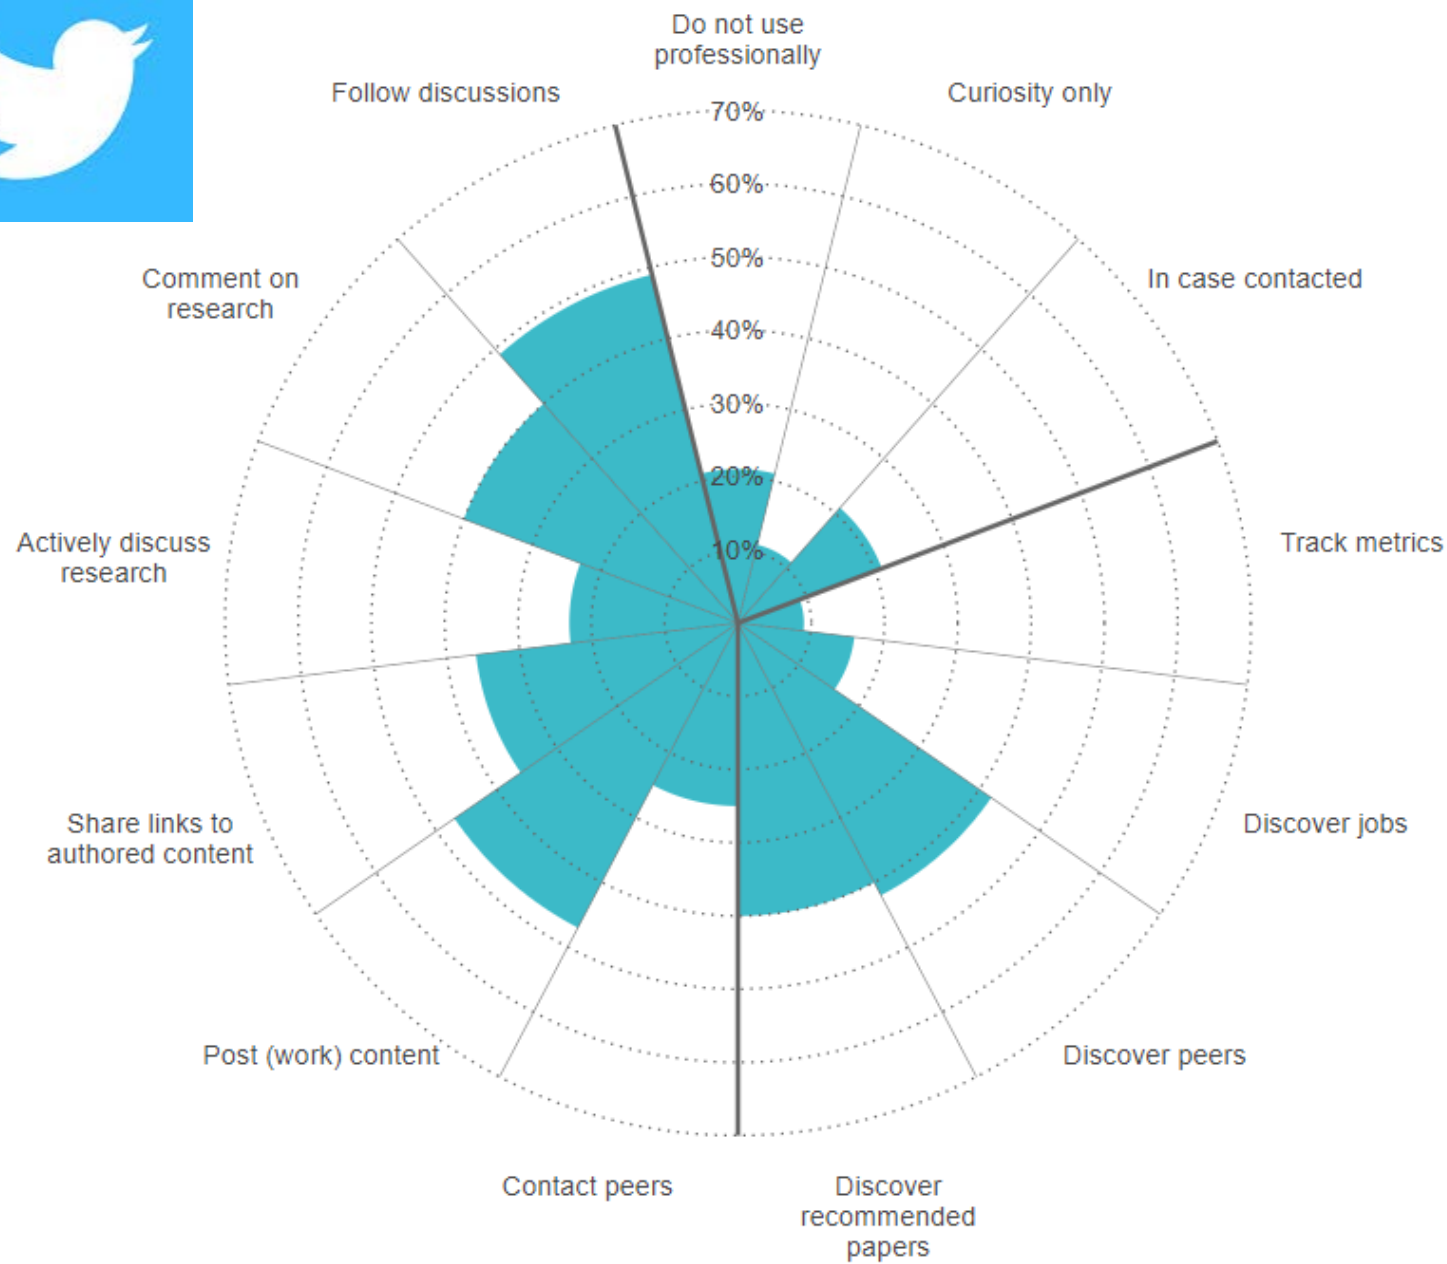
Do not use professionally

Curiosity only

In case contacted

Track metrics

Discover jobs

Discover peers

Discover recommended papers

Contact peers

Post (work) content

Share links to authored content

Actively discuss research

Comment on research

Follow discussions

70%
60%
50%
40%
30%
20%
10%